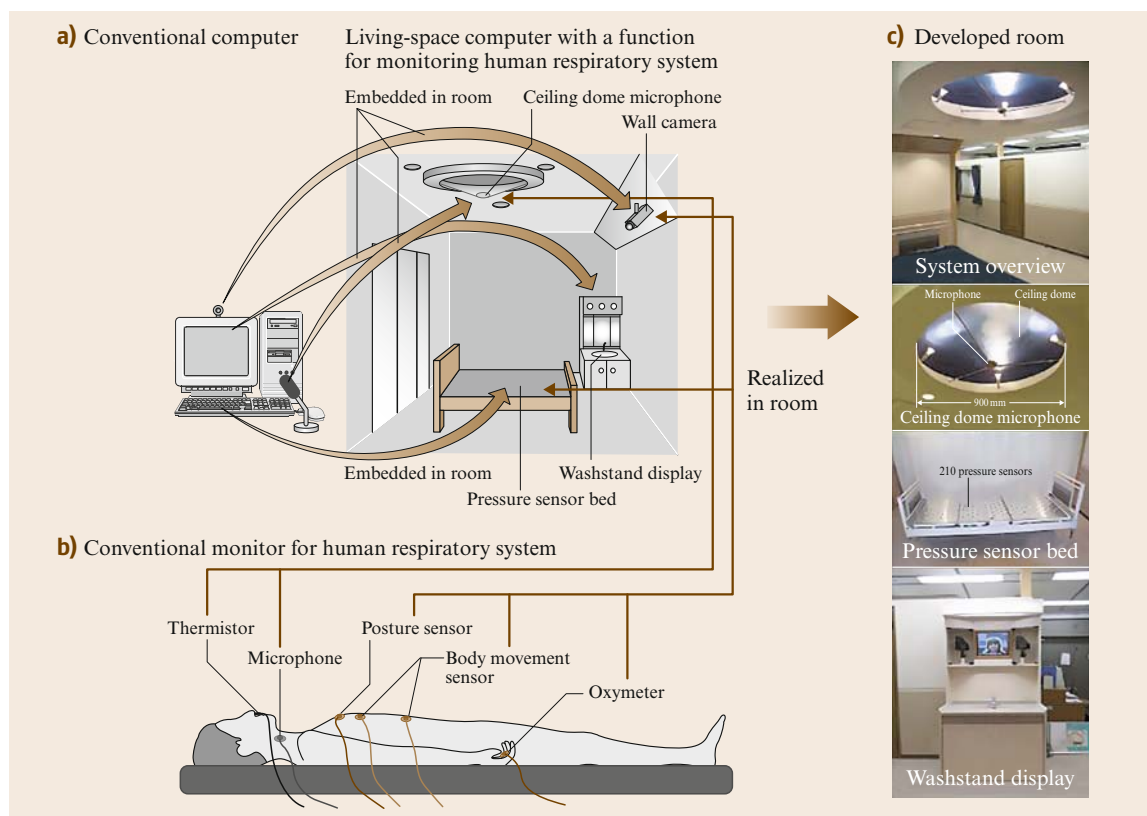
a) Conventional computer

Living-space computer with a function for monitoring human respiratory system

Embedded in room

Ceiling dome microphone

Wall camera

Realized in room

Embedded in room

Washstand display

Pressure sensor bed

b) Conventional monitor for human respiratory system

Thermistor

Microphone

Posture sensor

Body movement sensor

Oxymeter

c) Developed room

System overview

Microphone

Ceiling dome

900 mm

Ceiling dome microphone

210 pressure sensors

Pressure sensor bed

Washstand display